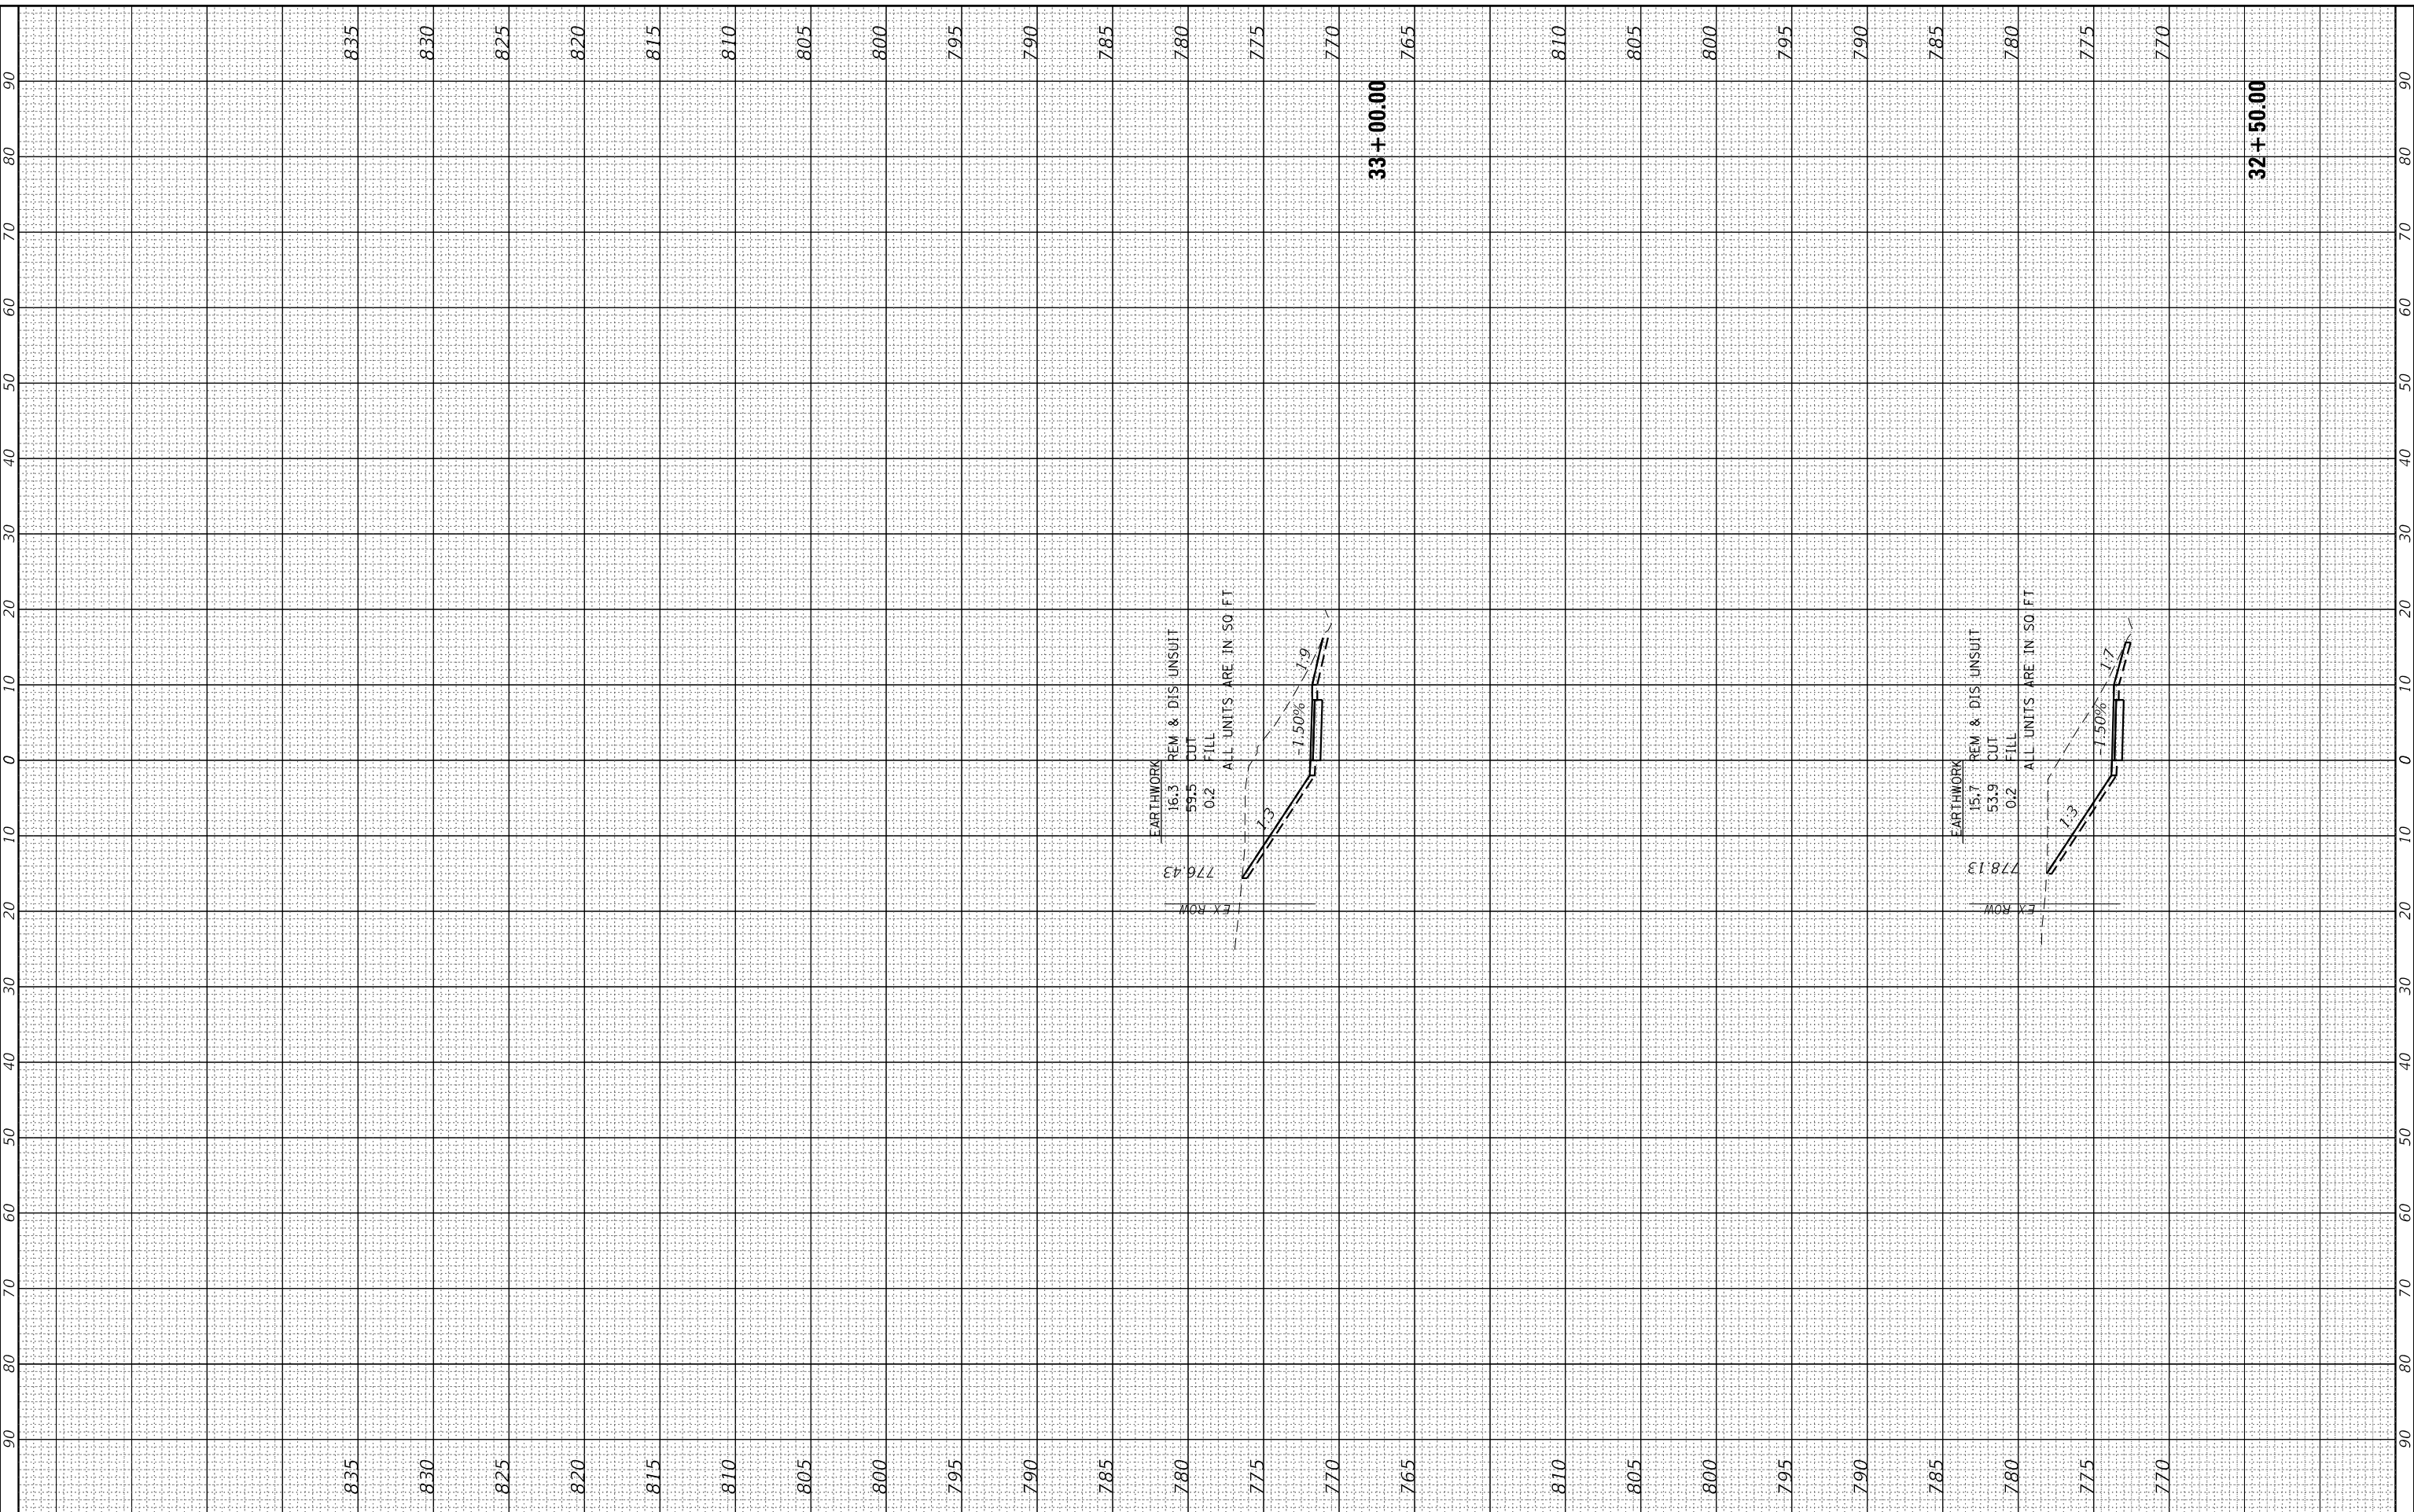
835 830 825 820 815 810 805 800 795 790 785 780 775 770 765 810 805 800 795 790 785 780 775 770

90 80 70 60 50 40 30 20 10 0 10 20 30 40 50 60 70 80 90

33+00.00

EARTHWORK
16.3 REM & DIS UNSUIT
59.5 CUT
0.2 FILL
ALL UNITS ARE IN SQ FT

1:9
-1.50%
1:3
776.43
EX ROW

32+50.00

EARTHWORK
15.7 REM & DIS UNSUIT
53.9 CUT
0.2 FILL
ALL UNITS ARE IN SQ FT

1:7
-1.50%
1:3
778.13
EX ROW

90 80 70 60 50 40 30 20 10 0 10 20 30 40 50 60 70 80 90

835 830 825 820 815 810 805 800 795 790 785 780 775 770 765 810 805 800 795 790 785 780 775 770